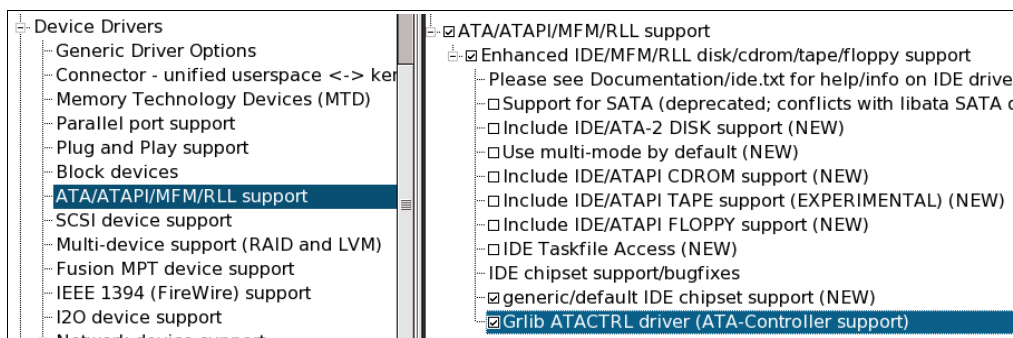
Device Drivers
Generic Driver Options
Connector - unified userspace <-> ker
Memory Technology Devices (MTD)
Parallel port support
Plug and Play support
Block devices
ATA/ATAPI/MFM/RLL support
SCSI device support
Multi-device support (RAID and LVM)
Fusion MPT device support
IEEE 1394 (FireWire) support
I2O device support
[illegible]

☑ ATA/ATAPI/MFM/RLL support
☑ Enhanced IDE/MFM/RLL disk/cdrom/tape/floppy support
Please see Documentation/ide.txt for help/info on IDE drive
☐ Support for SATA (deprecated; conflicts with libata SATA d
☐ Include IDE/ATA-2 DISK support (NEW)
☐ Use multi-mode by default (NEW)
☐ Include IDE/ATAPI CDROM support (NEW)
☐ Include IDE/ATAPI TAPE support (EXPERIMENTAL) (NEW)
☐ Include IDE/ATAPI FLOPPY support (NEW)
☐ IDE Taskfile Access (NEW)
IDE chipset support/bugfixes
☑ generic/default IDE chipset support (NEW)
☑ Grlib ATACTRL driver (ATA-Controller support)